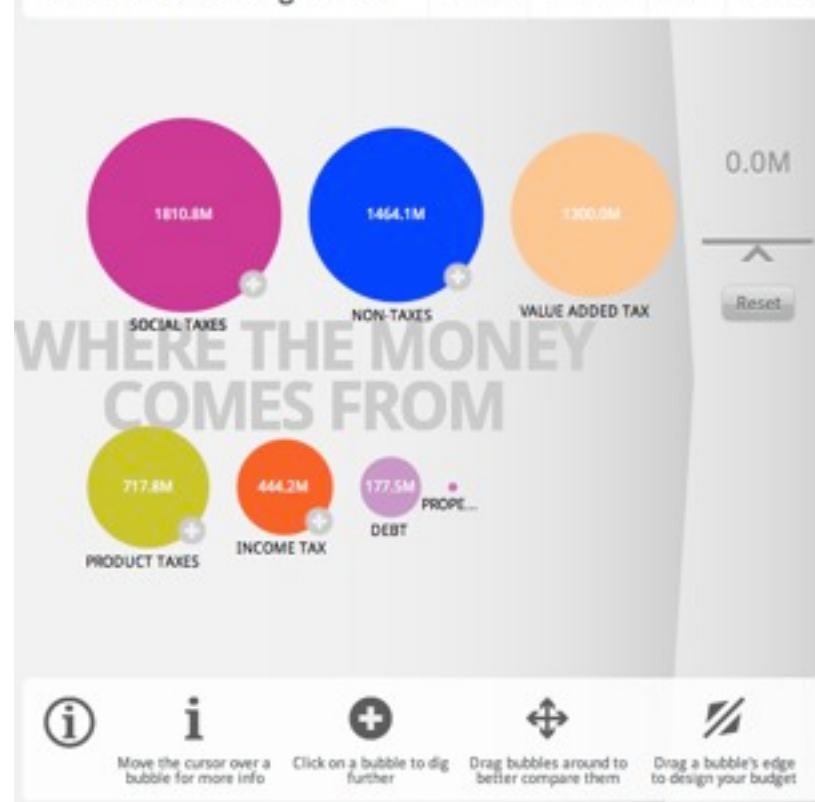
0.0M

1810.8M

SOCIAL TAXES

1464.1M

NON-TAXES

1300.0M

VALUE ADDED TAX

Reset

WHERE THE MONEY COMES FROM

717.8M

PRODUCT TAXES

444.2M

INCOME TAX

177.5M

DEBT

PROPE...

Move the cursor over a bubble for more info

Click on a bubble to dig further

Drag bubbles around to better compare them

Drag a bubble's edge to design your budget